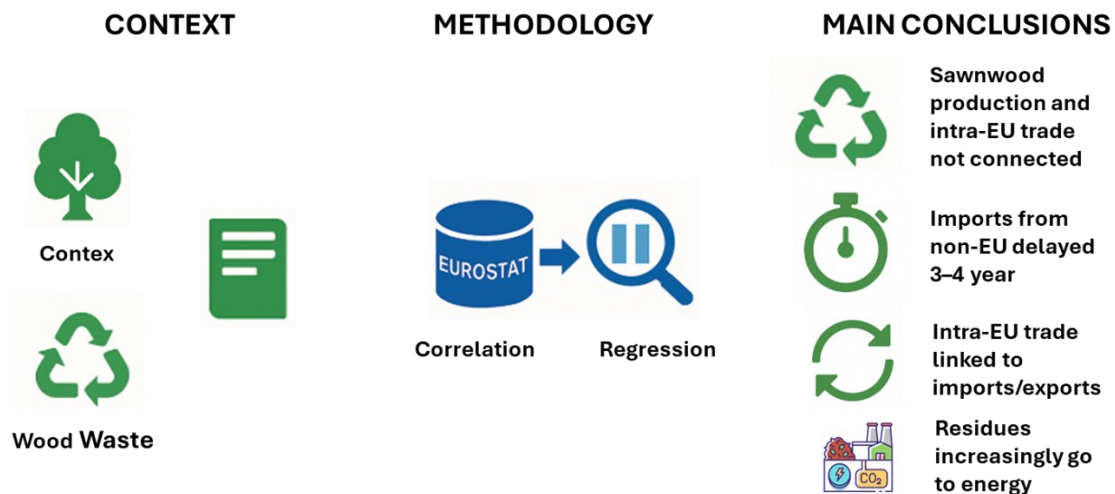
CONTEXT

Contex

Wood Waste

METHODOLOGY

EUROSTAT

Correlation

Regression

MAIN CONCLUSIONS

Sawnwood production and intra-EU trade not connected

Imports from non-EU delayed 3–4 year

Intra-EU trade linked to imports/exports

$CO_2$

Residues increasingly go to energy